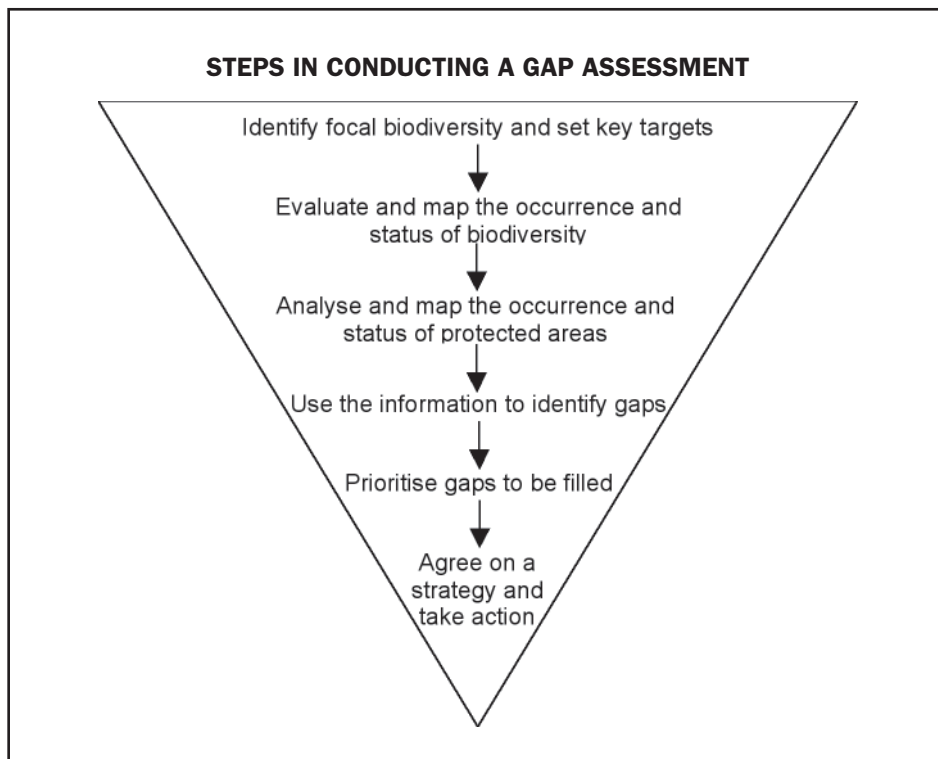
STEPS IN CONDUCTING A GAP ASSESSMENT

Identify focal biodiversity and set key targets

Evaluate and map the occurrence and status of biodiversity

Analyse and map the occurrence and status of protected areas

Use the information to identify gaps

Prioritise gaps to be filled

Agree on a strategy and take action